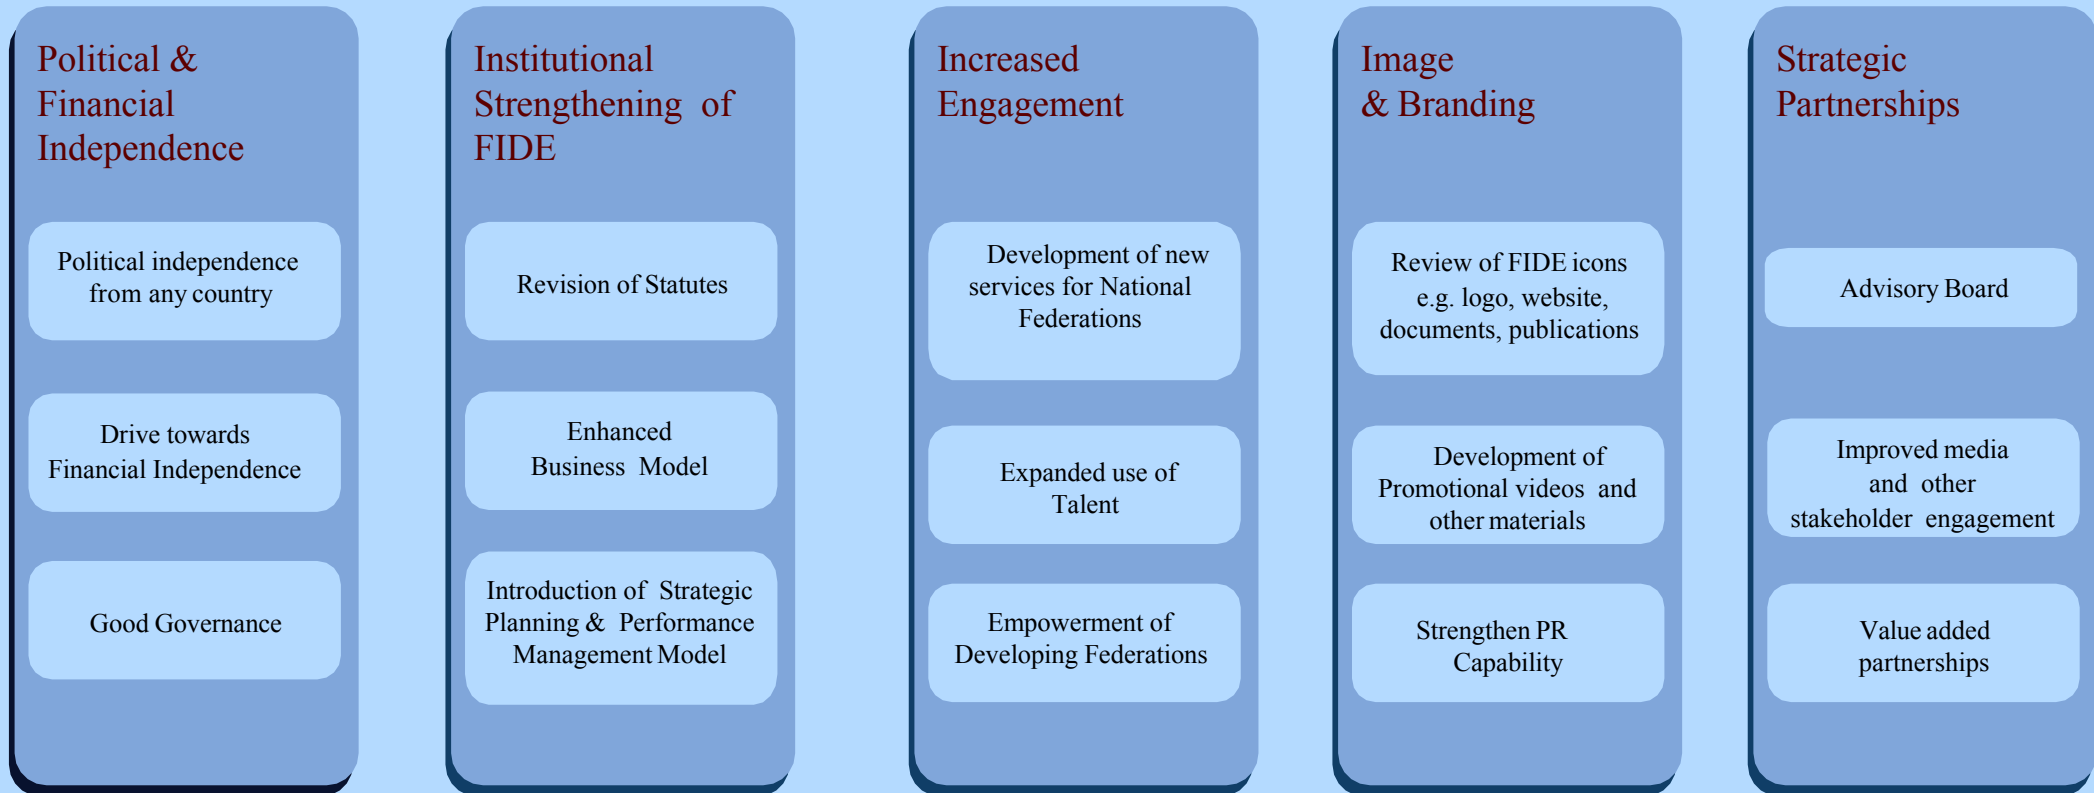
Political & Financial Independence

Political independence from any country

Drive towards Financial Independence

Good Governance

Institutional Strengthening of FIDE

Revision of Statutes

Enhanced Business Model

Introduction of Strategic Planning & Performance Management Model

Increased Engagement

Development of new services for National Federations

Expanded use of Talent

Empowerment of Developing Federations

Image & Branding

Review of FIDE icons e.g. logo, website, documents, publications

Development of Promotional videos and other materials

Strengthen PR Capability

Strategic Partnerships

Advisory Board

Improved media and other stakeholder engagement

Value added partnerships